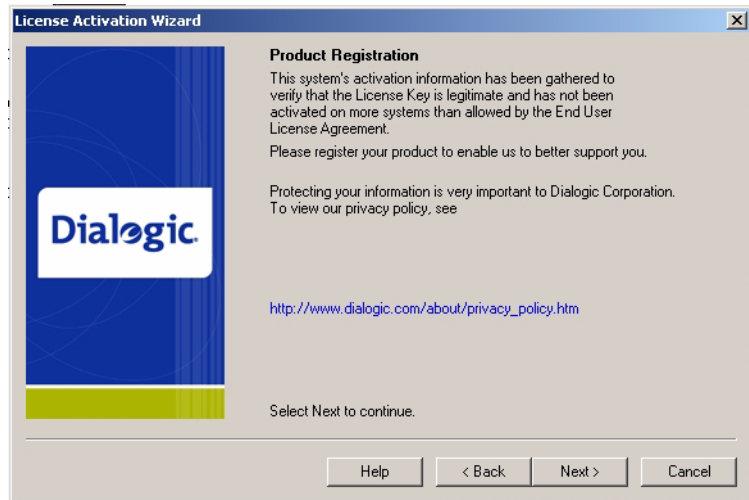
License Activation Wizard

Dialogic.

Product Registration

This system's activation information has been gathered to verify that the License Key is legitimate and has not been activated on more systems than allowed by the End User License Agreement.

Please register your product to enable us to better support you.

Protecting your information is very important to Dialogic Corporation. To view our privacy policy, see

http://www.dialogic.com/about/privacy_policy.htm

Select Next to continue.

Help | < Back | Next > | Cancel